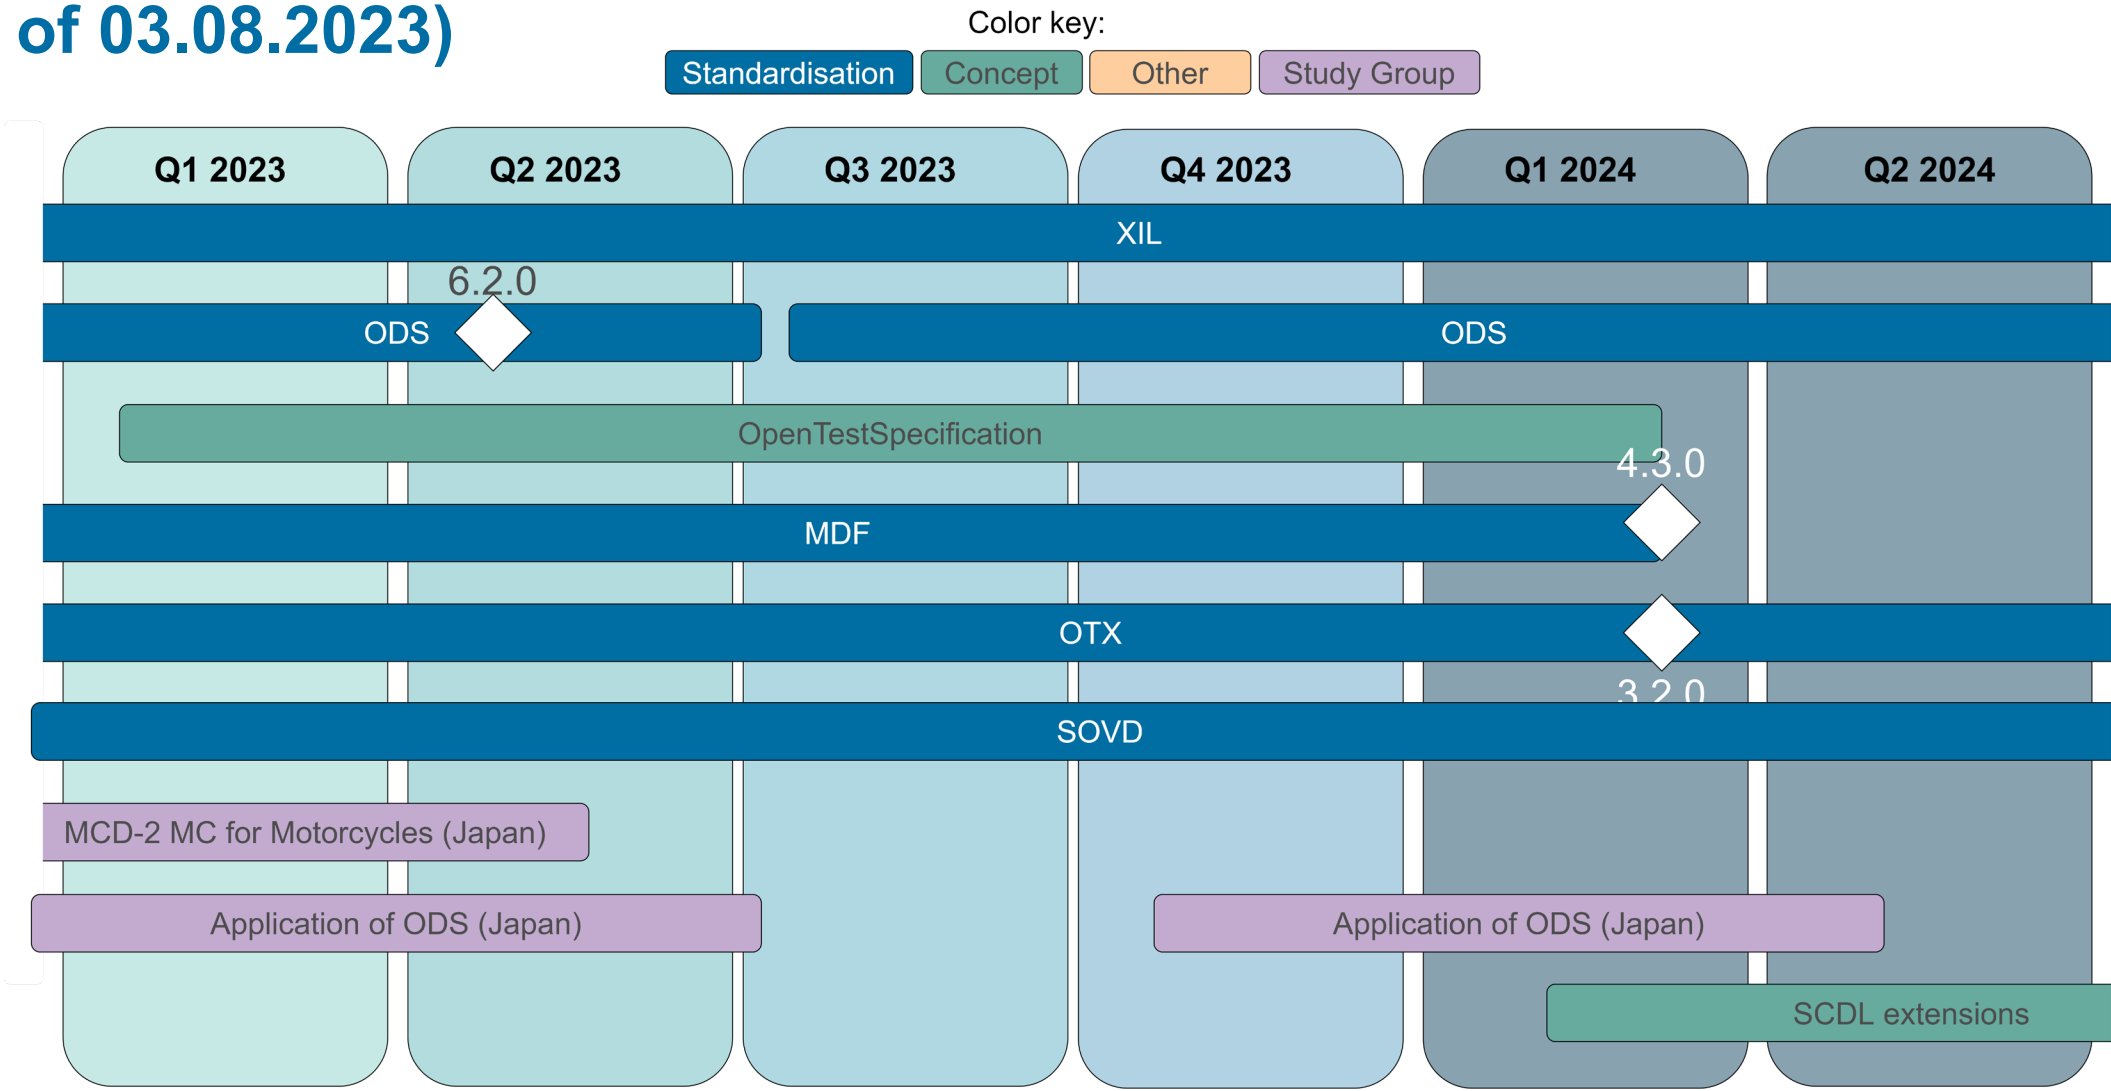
of 03.08.2023)

Color key:

Standardisation Concept Other Study Group

Q1 2023 Q2 2023 Q3 2023 Q4 2023 Q1 2024 Q2 2024

XIL

6.2.0

ODS

ODS

OpenTestSpecification

4.3.0

MDF

OTX

3.2.0

SOVD

MCD-2 MC for Motorcycles (Japan)

Application of ODS (Japan)

Application of ODS (Japan)

SCDL extensions